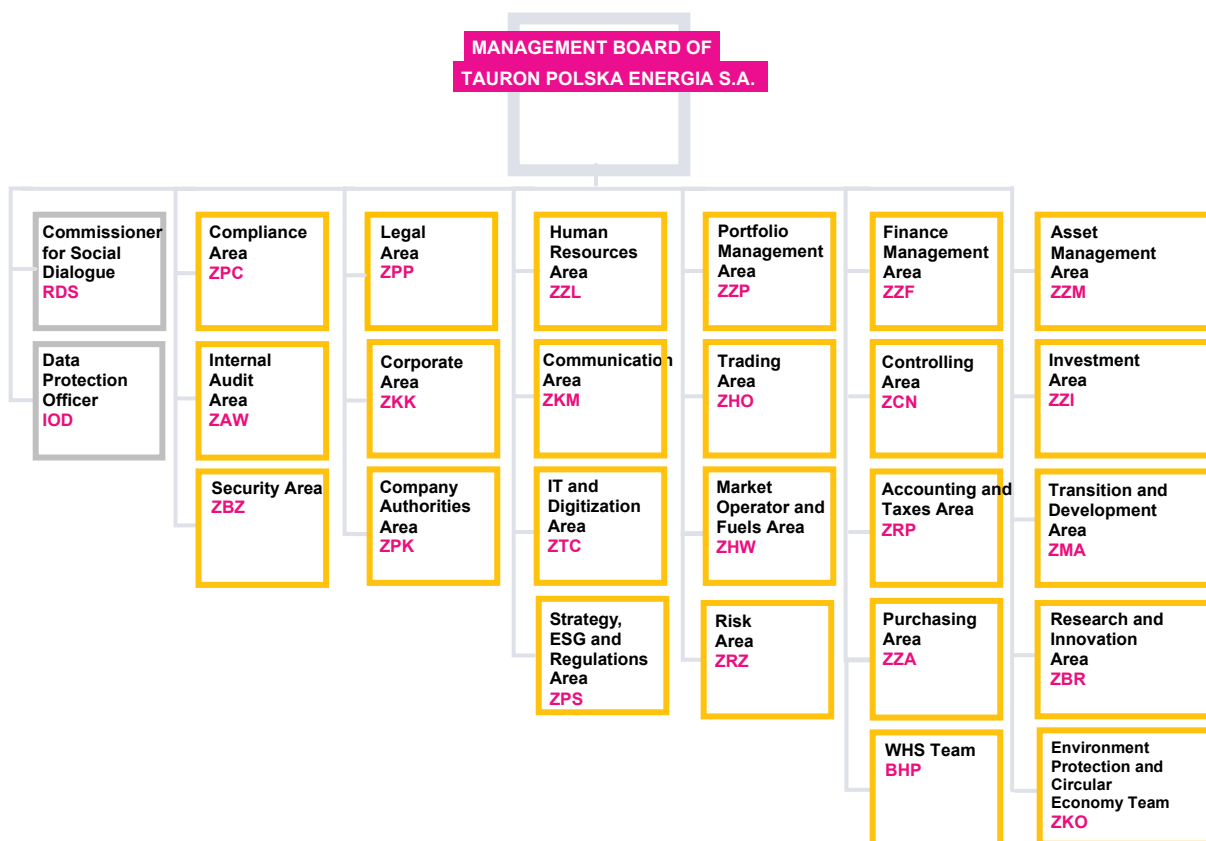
MANAGEMENT BOARD OF TAURON POLSKA ENERGIA S.A.

Commissioner for Social Dialogue
RDS

Data Protection Officer
IOD

Compliance Area
ZPC

Internal Audit Area
ZAW

Security Area
ZBZ

Legal Area
ZPP

Corporate Area
ZKK

Company Authorities Area
ZPK

Human Resources Area
ZZL

Communication Area
ZKM

IT and Digitization Area
ZTC

Strategy, ESG and Regulations Area
ZPS

Portfolio Management Area
ZZP

Trading Area
ZHO

Market Operator and Fuels Area
ZHW

Risk Area
ZRZ

Finance Management Area
ZZF

Controlling Area
ZCN

Accounting and Taxes Area
ZRP

Purchasing Area
ZZA

WHS Team
BHP

Asset Management Area
ZZM

Investment Area
ZZI

Transition and Development Area
ZMA

Research and Innovation Area
ZBR

Environment Protection and Circular Economy Team
ZKO